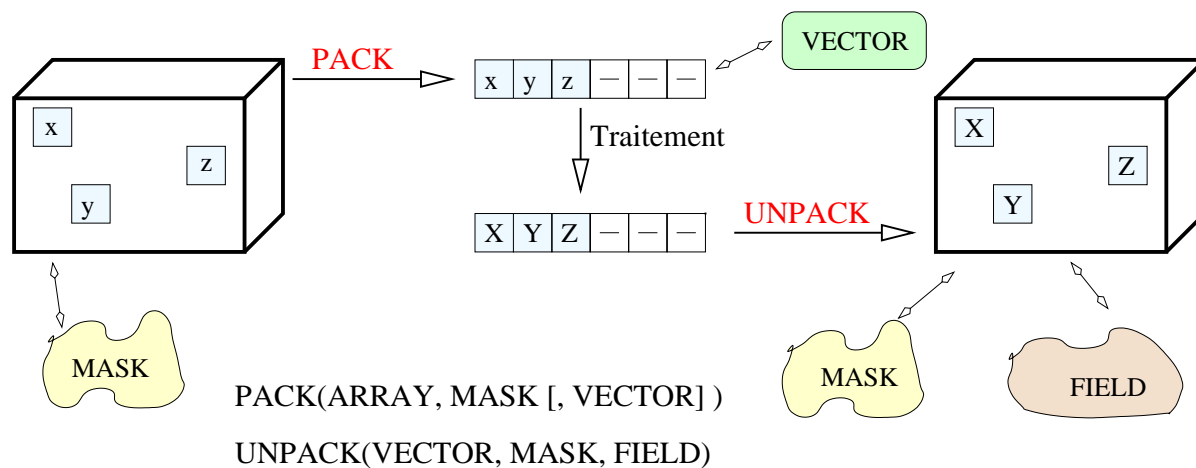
x
z
y

PACK

| x | y | z | – | – | – |
|---|---|---|---|---|---|

VECTOR

Traitement

| X | Y | Z | – | – | – |
|---|---|---|---|---|---|

UNPACK

X
Z
Y

MASK

PACK(ARRAY, MASK [, VECTOR] )

UNPACK(VECTOR, MASK, FIELD)

MASK

FIELD